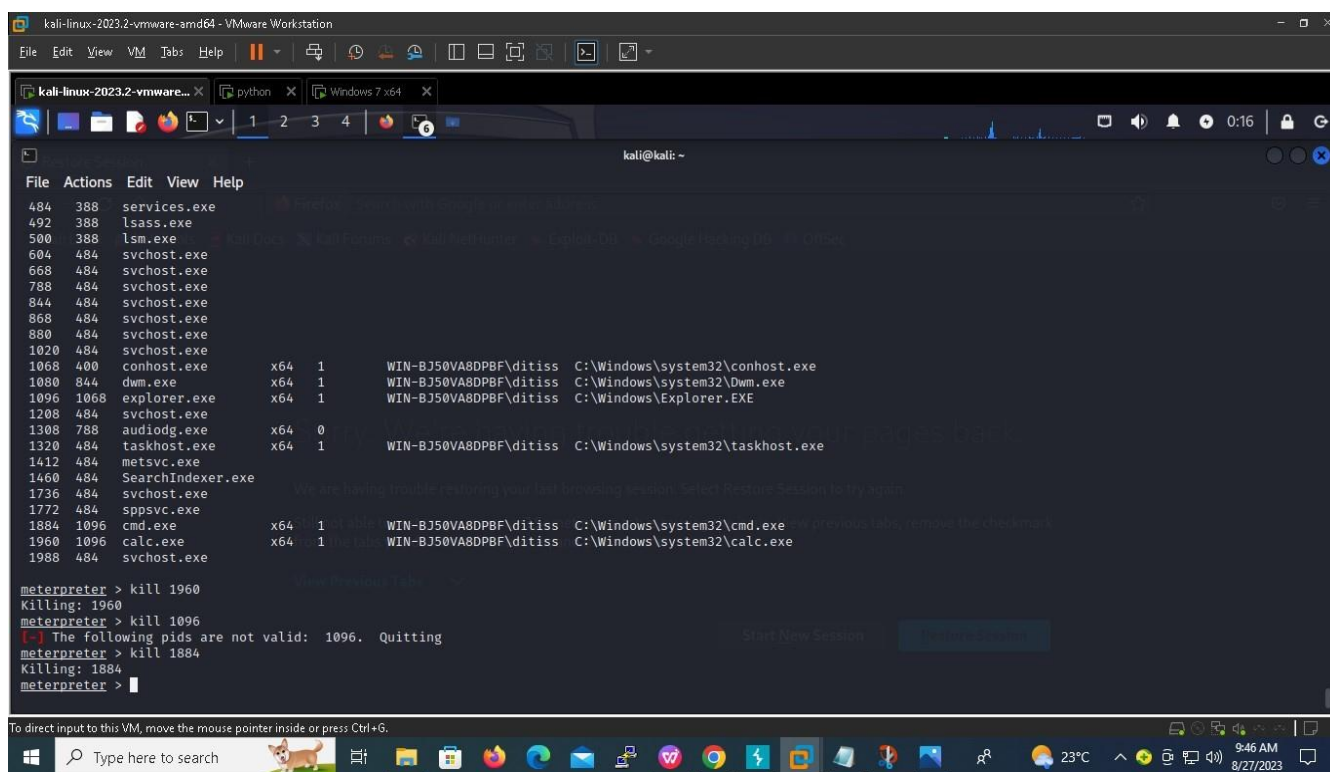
kali-linux-2023.2-vmware-amd64 - VMware Workstation

File Edit View VM Tabs Help

kali-linux-2023.2-vmware... × python × Windows 7 x64 ×

1 2 3 4

0:16

kali@kali: ~

File Actions Edit View Help

| | | | | | |
|---|---|---|---|---|---|
| 484 | 388 | services.exe | | | |
| 492 | 388 | lsass.exe | | | |
| 500 | 388 | lsm.exe | | | |
| 604 | 484 | svchost.exe | | | |
| 668 | 484 | svchost.exe | | | |
| 788 | 484 | svchost.exe | | | |
| 844 | 484 | svchost.exe | | | |
| 868 | 484 | svchost.exe | | | |
| 880 | 484 | svchost.exe | | | |
| 1020 | 484 | svchost.exe | | | |
| 1068 | 400 | conhost.exe | x64 | 1 | WIN-BJ50VA8DPBF\ditiss C:\Windows\system32\conhost.exe |
| 1080 | 844 | dwm.exe | x64 | 1 | WIN-BJ50VA8DPBF\ditiss C:\Windows\system32\Dwm.exe |
| 1096 | 1068 | explorer.exe | x64 | 1 | WIN-BJ50VA8DPBF\ditiss C:\Windows\Explorer.EXE |
| 1208 | 484 | svchost.exe | | | |
| 1308 | 788 | audiodg.exe | x64 | 0 | |
| 1320 | 484 | taskhost.exe | x64 | 1 | WIN-BJ50VA8DPBF\ditiss C:\Windows\system32\taskhost.exe |
| 1412 | 484 | metsvc.exe | | | |
| 1460 | 484 | SearchIndexer.exe | | | |
| 1736 | 484 | svchost.exe | | | |
| 1772 | 484 | sppsvc.exe | | | |
| 1884 | 1096 | cmd.exe | x64 | 1 | WIN-BJ50VA8DPBF\ditiss C:\Windows\system32\cmd.exe |
| 1960 | 1096 | calc.exe | x64 | 1 | WIN-BJ50VA8DPBF\ditiss C:\Windows\system32\calc.exe |
| 1988 | 484 | svchost.exe | | | |

meterpreter > kill 1960
Killing: 1960
meterpreter > kill 1096
[-] The following pids are not valid: 1096. Quitting
meterpreter > kill 1884
Killing: 1884
meterpreter >

To direct input to this VM, move the mouse pointer inside or press Ctrl+G.

Type here to search

23°C 9:46 AM 8/27/2023